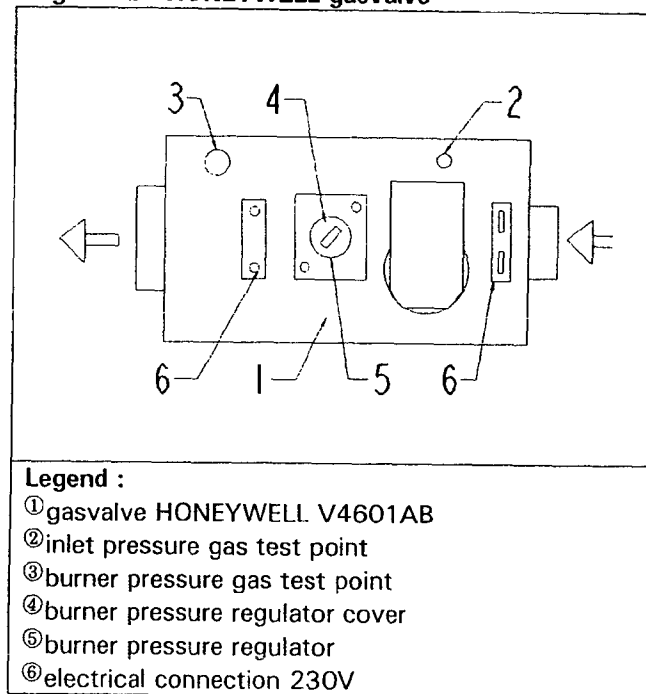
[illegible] HONEYWELL gasvalve

3
4
2
6
1
5
6

Legend :
①gasvalve HONEYWELL V4601AB
②inlet pressure gas test point
③burner pressure gas test point
④burner pressure regulator cover
⑤burner pressure regulator
⑥electrical connection 230V